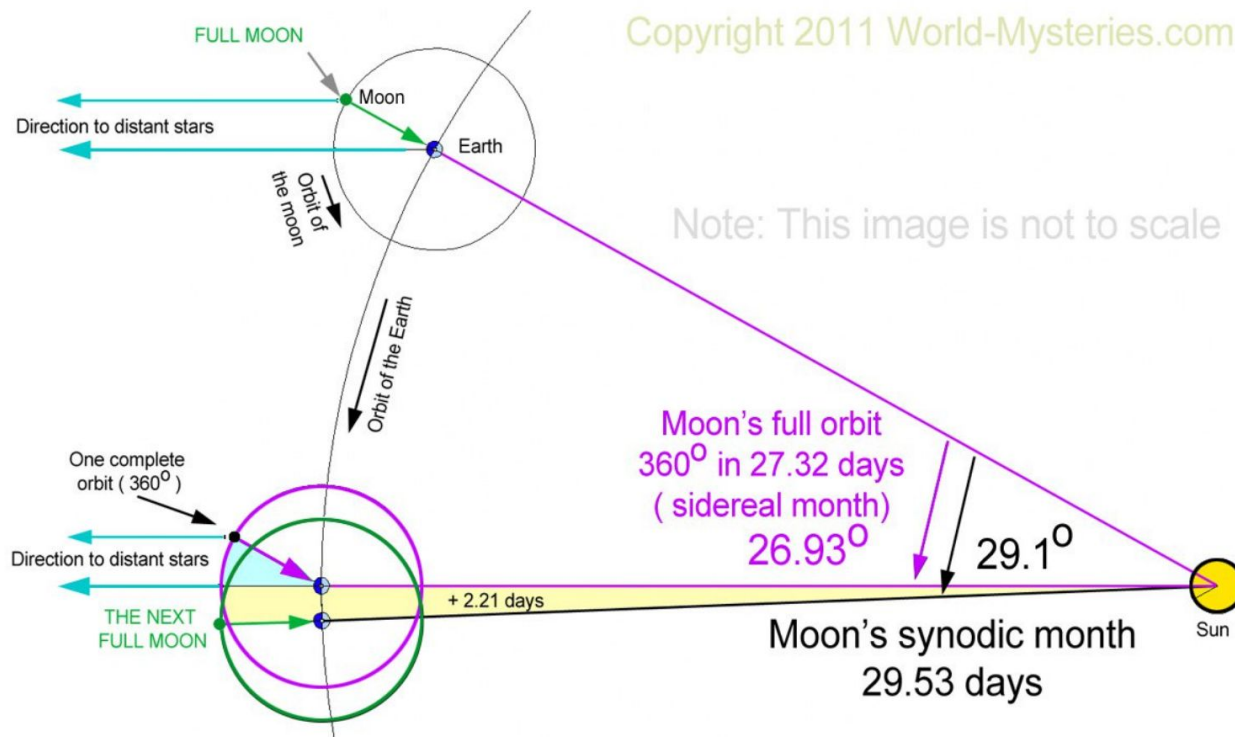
Copyright 2011 World-Mysteries.com

FULL MOON

Moon

Direction to distant stars

Earth

Orbit of the moon

Note: This image is not to scale

Orbit of the Earth

Moon's full orbit $360^o$ in 27.32 days ( sidereal month)

$26.93^o$

$29.1^o$

One complete orbit ( $360^o$ )

Direction to distant stars

THE NEXT FULL MOON

+ 2.21 days

Moon's synodic month 29.53 days

Sun